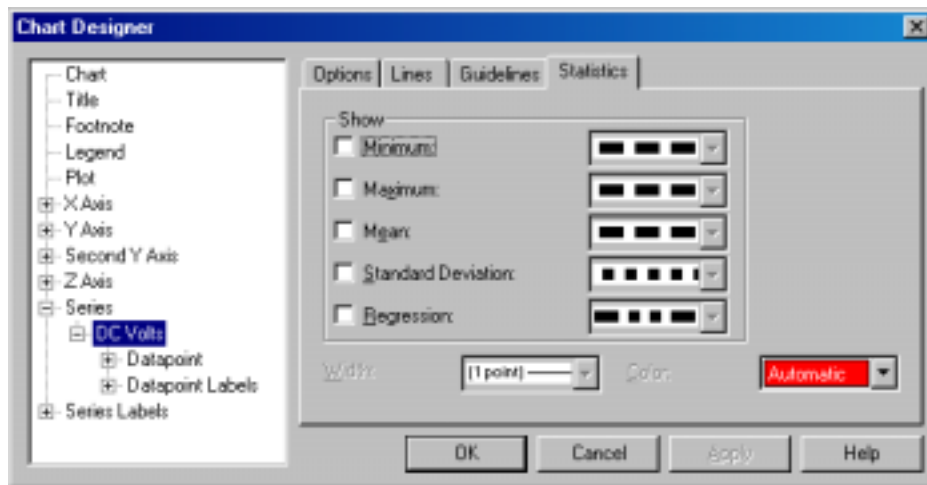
Chart Designer

Chart
Title
Footnote
Legend
Plot
X Axis
Y Axis
Second Y Axis
Z Axis
Series
DC Volts
Datapoint
Datapoint Labels
Series Labels

Options | Lines | Guidelines | Statistics

Show
Minimum:
Maximum:
Mean:
Standard Deviation:
Regression:

Width: (1 point)
Color: Automatic

OK | Cancel | Apply | Help